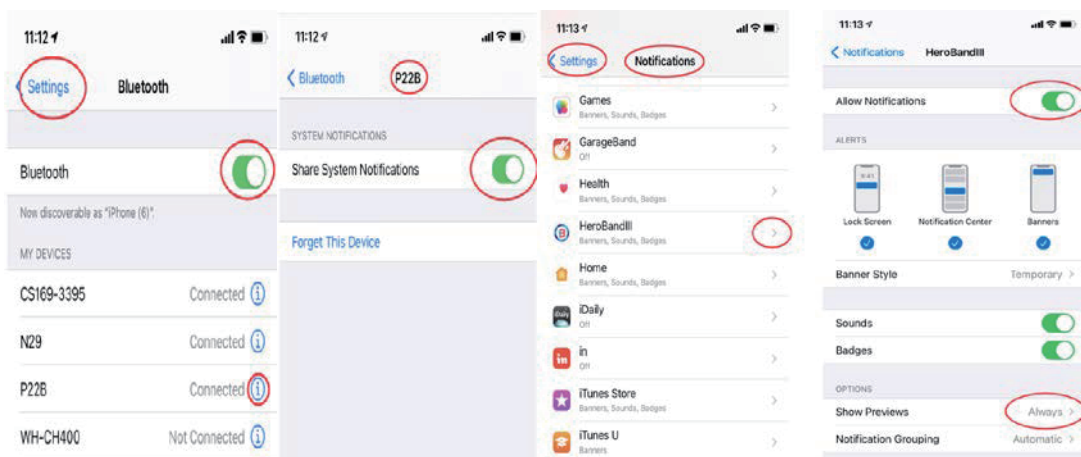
11:12

Settings Bluetooth

Bluetooth

Now discoverable as "iPhone (6)".

MY DEVICES

CS169-3395 Connected

N29 Connected

P22B Connected

WH-CH400 Not Connected

11:12

Bluetooth P22B

SYSTEM NOTIFICATIONS

Share System Notifications

Forget This Device

11:13

Settings Notifications

Games
Banners, Sounds, Badges

GarageBand
Off

Health
Banners, Sounds, Badges

HeroBandIII
Banners, Sounds, Badges

Home
Banners, Sounds, Badges

iDaily
Off

in
Off

iTunes Store
Banners, Sounds, Badges

iTunes U
Banners

11:13

Notifications HeroBandIII

Allow Notifications

ALERTS

Lock Screen Notification Center Banners

Banner Style Temporary

Sounds

Badges

OPTIONS

Show Previews Always

Notification Grouping Automatic